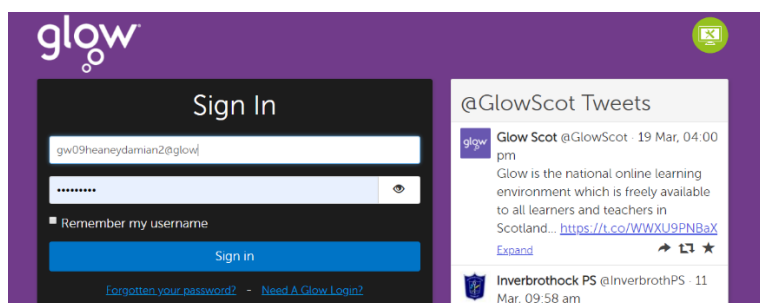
glow

Sign In

gw09heaneydamian2@glow

••••••••••

Remember my username

Sign in

Forgotten your password? - Need A Glow Login?

@GlowScot Tweets

glow

Glow Scot @GlowScot · 19 Mar, 04:00 pm

Glow is the national online learning environment which is freely available to all learners and teachers in Scotland... https://t.co/WWXU9PNBaX

Expand

Inverbrothock PS @InverbrothPS · 11 Mar, 09:58 am